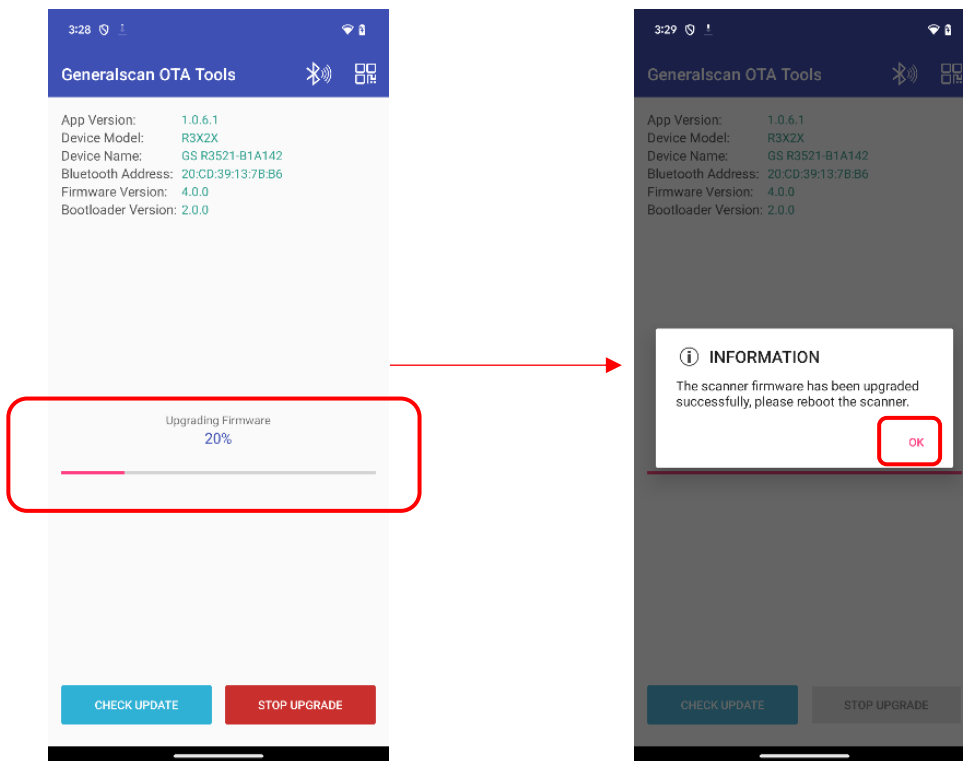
3:28

Generalscan OTA Tools

App Version: 1.0.6.1
Device Model: R3X2X
Device Name: GS R3521-B1A142
Bluetooth Address: 20:CD:39:13:7B:B6
Firmware Version: 4.0.0
Bootloader Version: 2.0.0

Upgrading Firmware
20%

CHECK UPDATE
STOP UPGRADE

3:29

Generalscan OTA Tools

App Version: 1.0.6.1
Device Model: R3X2X
Device Name: GS R3521-B1A142
Bluetooth Address: 20:CD:39:13:7B:B6
Firmware Version: 4.0.0
Bootloader Version: 2.0.0

INFORMATION
The scanner firmware has been upgraded successfully, please reboot the scanner.
OK

CHECK UPDATE
STOP UPGRADE